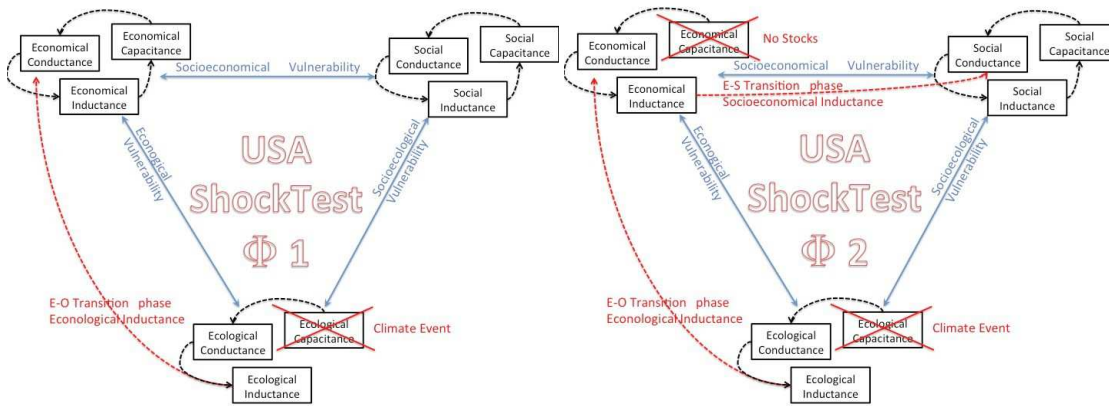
Economical Conductance

Economical Capacitance

Economical Inductance

Socioeconomical Vulnerability

Social Conductance

Social Capacitance

Social Inductance

Econogical Vulnerability

Socioecological Vulnerability

USA ShockTest $\Phi$ 1

E-O Transition phase Econological Inductance

Ecological Conductance

Ecological Capacitance

Climate Event

Ecological Inductance

Economical Conductance

Economical Capacitance

No Stocks

Economical Inductance

Socioeconomical Vulnerability

E-S Transition phase Socioeconomical Inductance

Social Conductance

Social Capacitance

Social Inductance

Econogical Vulnerability

Socioecological Vulnerability

USA ShockTest $\Phi$ 2

E-O Transition phase Econological Inductance

Ecological Conductance

Ecological Capacitance

Climate Event

Ecological Inductance